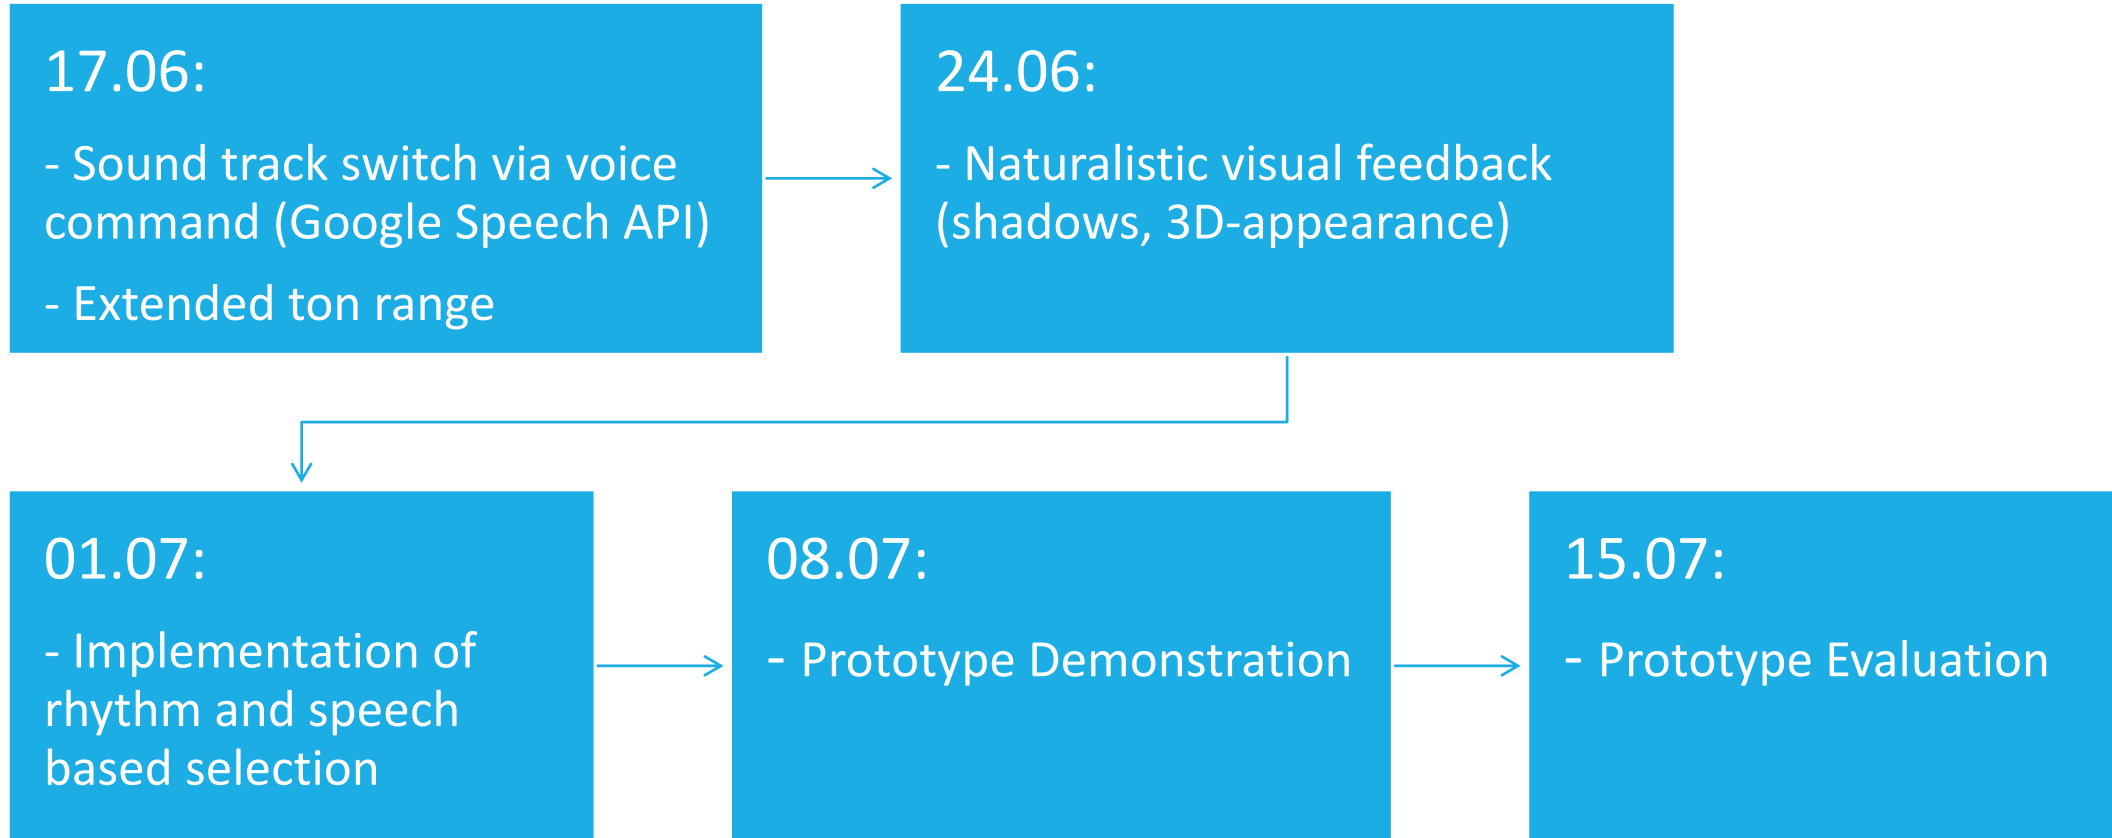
17.06:

- Sound track switch via voice command (Google Speech API)

- Extended ton range

24.06:

- Naturalistic visual feedback (shadows, 3D-appearance)

01.07:

- Implementation of rhythm and speech based selection

08.07:

- Prototype Demonstration

15.07:

- Prototype Evaluation